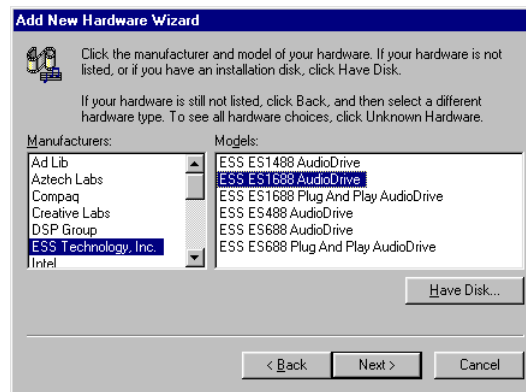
Add New Hardware Wizard

Click the manufacturer and model of your hardware. If your hardware is not listed, or if you have an installation disk, click Have Disk.

If your hardware is still not listed, click Back, and then select a different hardware type. To see all hardware choices, click Unknown Hardware.

Manufacturers:

Ad Lib
Aztech Labs
Compaq
Creative Labs
DSP Group
ESS Technology, Inc.
Intel

Models:

ESS ES1488 AudioDrive
ESS ES1688 AudioDrive
ESS ES1688 Plug And Play AudioDrive
ESS ES488 AudioDrive
ESS ES688 AudioDrive
ESS ES688 Plug And Play AudioDrive

Have Disk...

< Back
Next >
Cancel